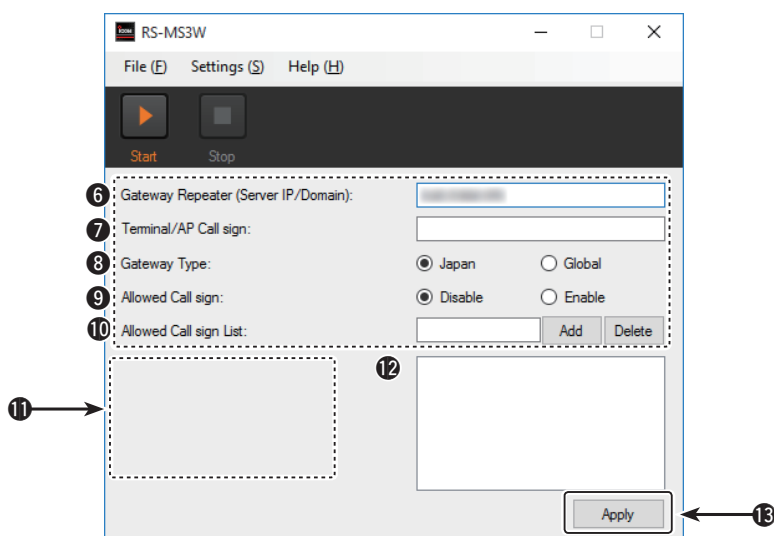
RS-MS3W

File (F) Settings (S) Help (H)

Start Stop

❻ Gateway Repeater (Server IP/Domain): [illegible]
❼ Terminal/AP Call sign:
❽ Gateway Type: Japan Global
❾ Allowed Call sign: Disable Enable
❿ Allowed Call sign List: Add Delete

⓫

⓬

Apply ⓭